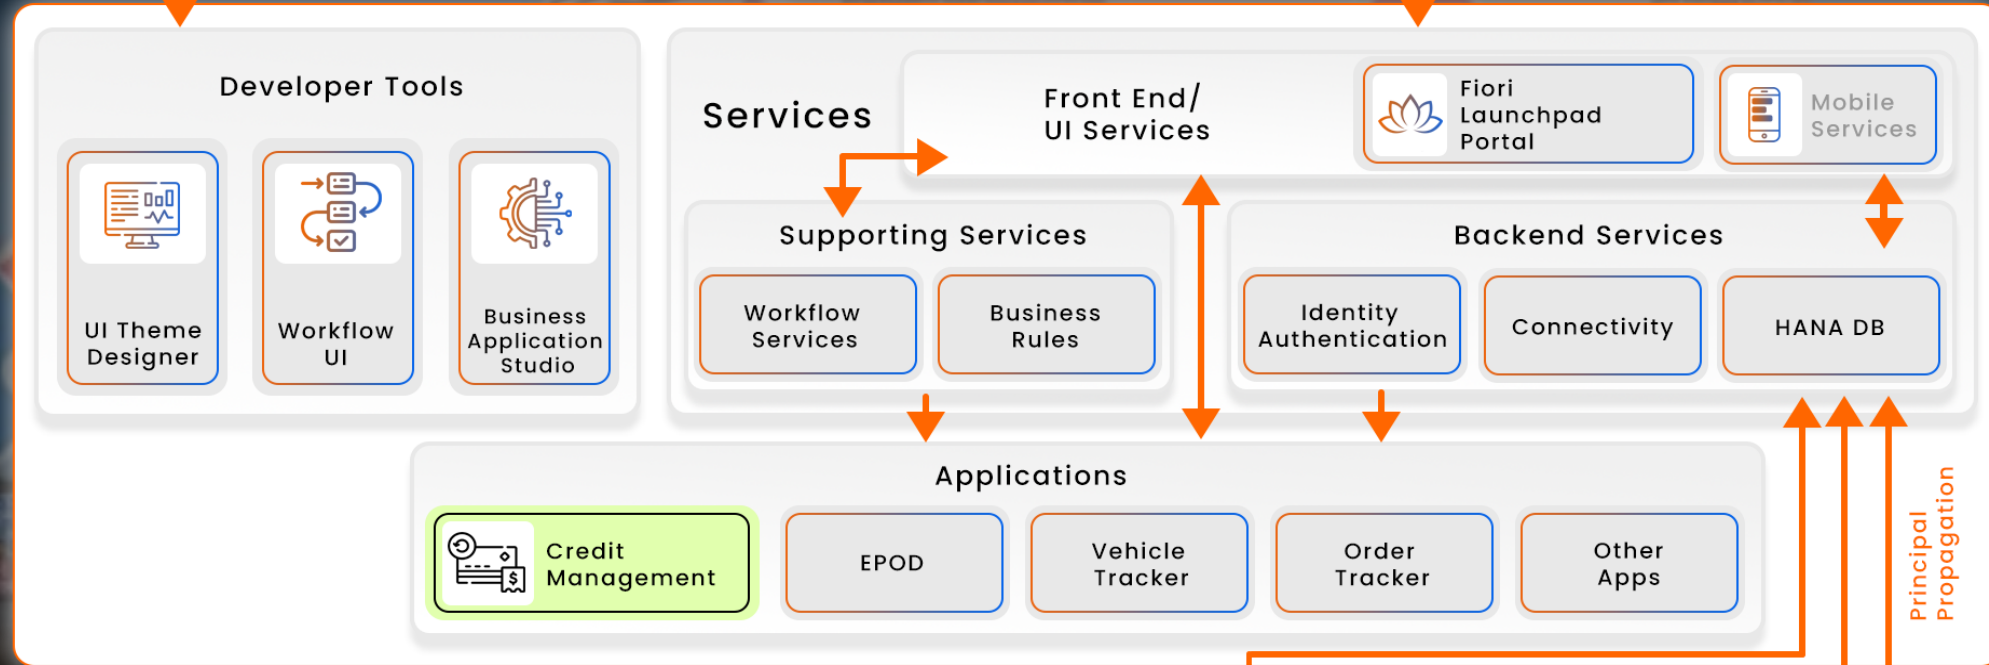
Developer Tools

UI Theme Designer

Workflow UI

Business Application Studio

Services

Front End/ UI Services

Fiori Launchpad Portal

Mobile Services

Supporting Services

Workflow Services

Business Rules

Backend Services

Identity Authentication

Connectivity

HANA DB

Applications

Credit Management

EPOD

Vehicle Tracker

Order Tracker

Other Apps

Principal Propagation